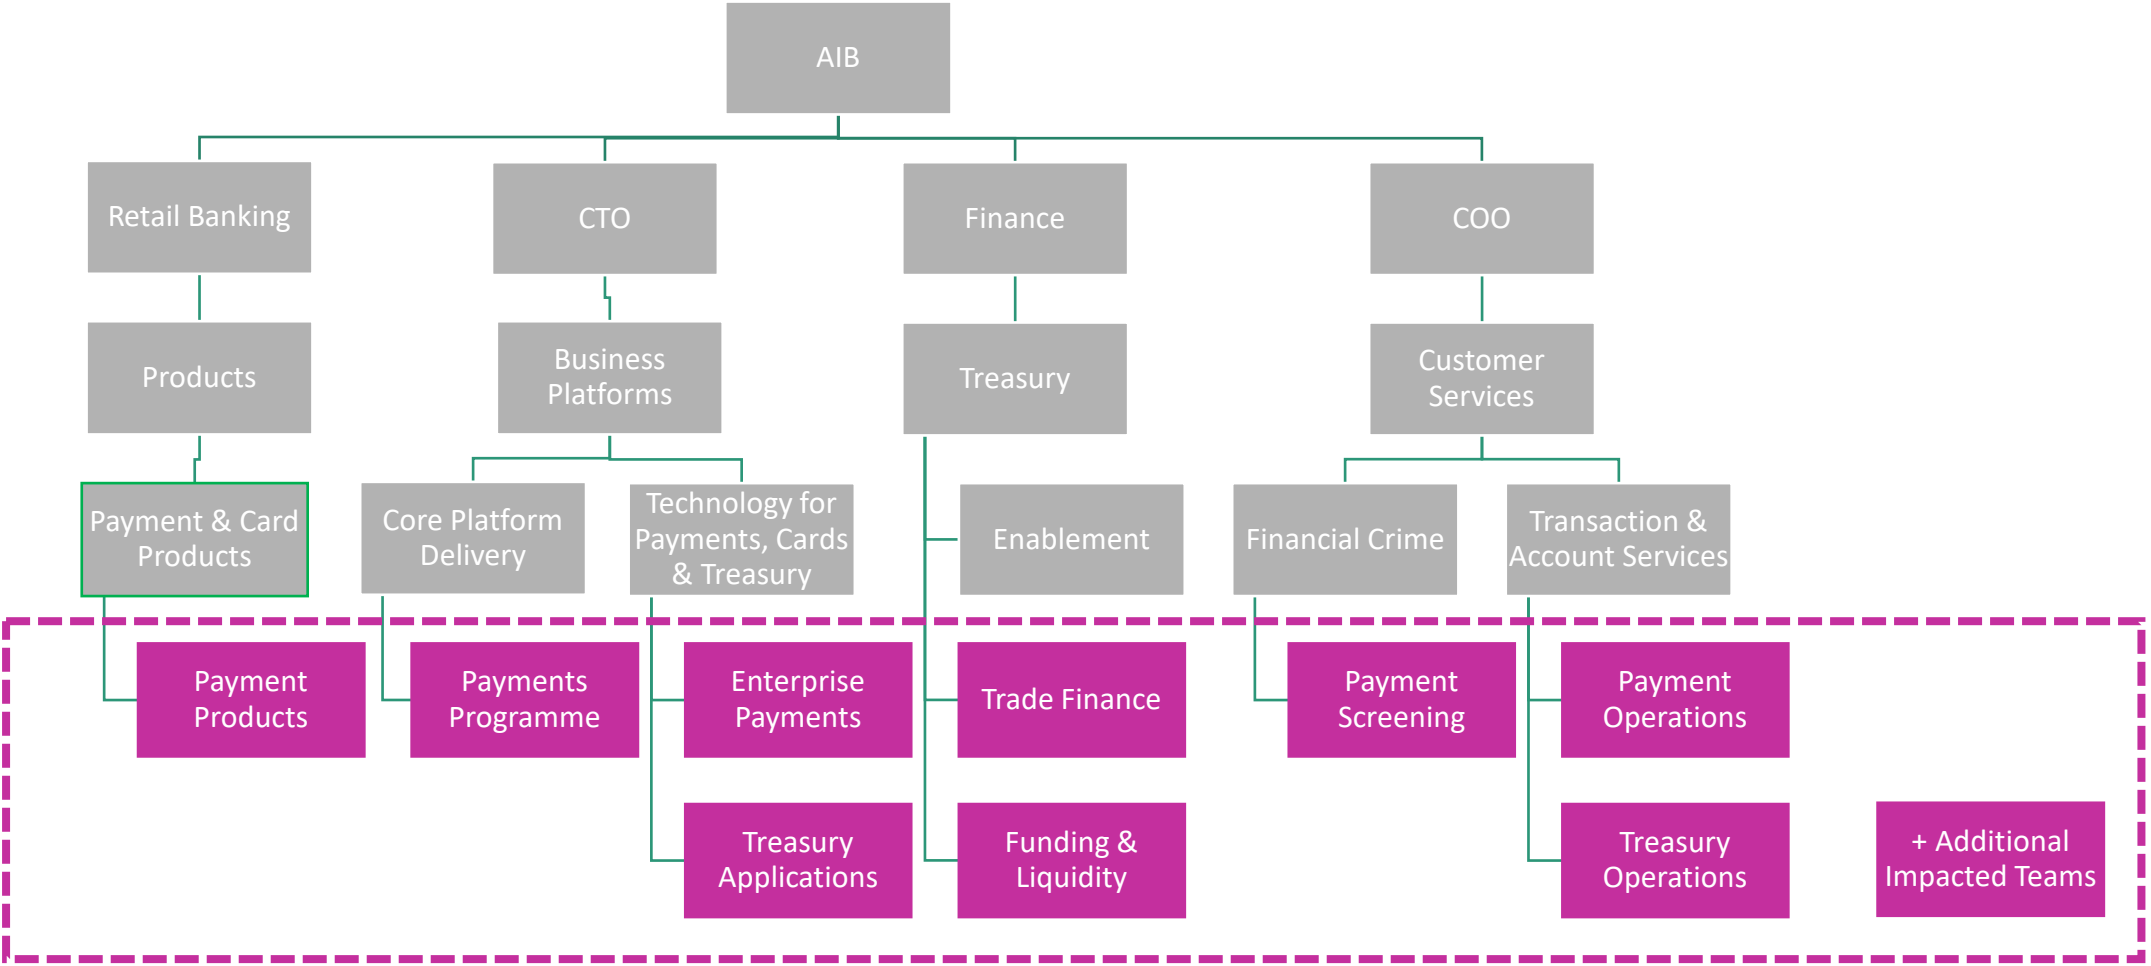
AIB

Retail Banking

CTO

Finance

COO

Products

Business Platforms

Treasury

Customer Services

Payment & Card Products

Core Platform Delivery

Technology for Payments, Cards & Treasury

Enablement

Financial Crime

Transaction & Account Services

Payment Products

Payments Programme

Enterprise Payments

Trade Finance

Payment Screening

Payment Operations

Treasury Applications

Funding & Liquidity

Treasury Operations

+ Additional Impacted Teams